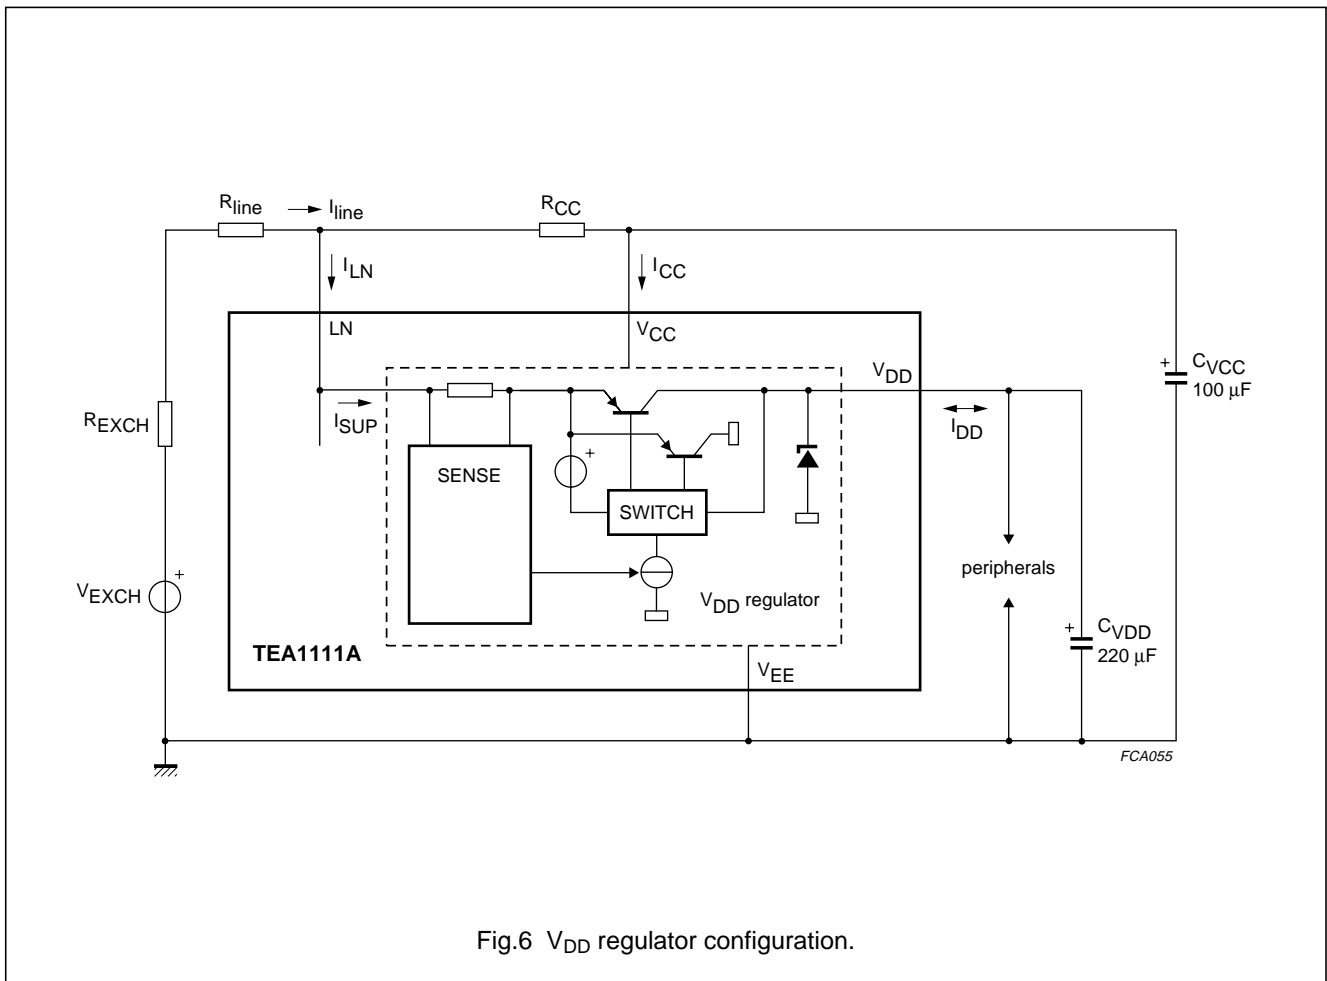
$R_{line}$ $I_{line}$ $R_{CC}$

$I_{LN}$ $I_{CC}$

LN $V_{CC}$

$V_{DD}$

+ $C_{VCC}$ 100 μF

$R_{EXCH}$

$I_{SUP}$

$I_{DD}$

SENSE

+

SWITCH

+

$V_{EXCH}$

peripherals

$V_{DD}$ regulator

+ $C_{VDD}$ 220 μF

TEA1111A

$V_{EE}$

FCA055

Fig.6 $V_{DD}$ regulator configuration.